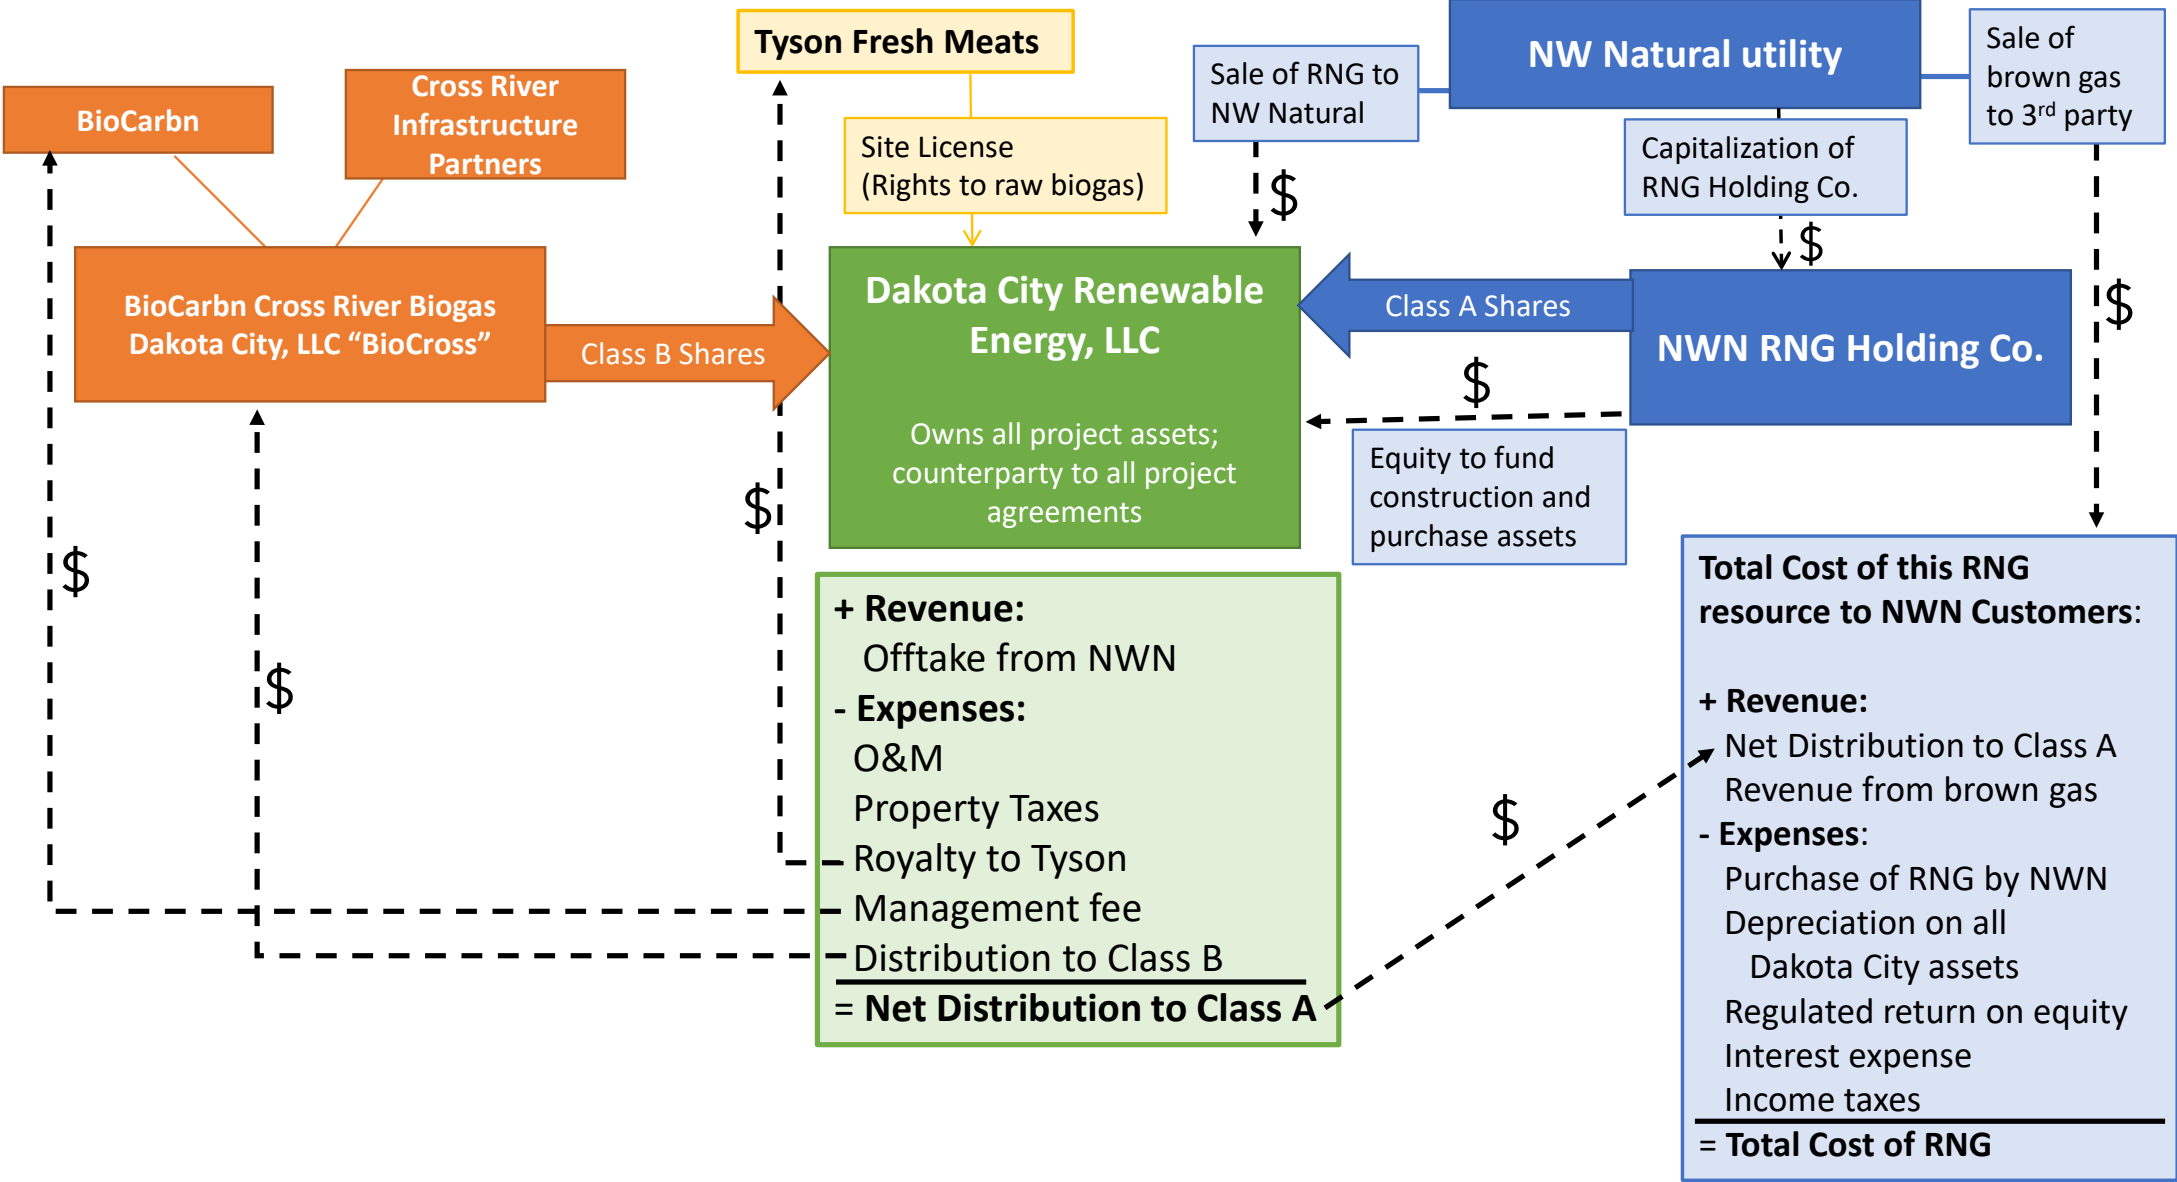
BioCarbn

Cross River Infrastructure Partners

Tyson Fresh Meats

Site License (Rights to raw biogas)

Sale of RNG to NW Natural

NW Natural utility

Sale of brown gas to 3$^{rd}$ party

Capitalization of RNG Holding Co.

$

$

$

BioCarbn Cross River Biogas Dakota City, LLC "BioCross"

Class B Shares

Dakota City Renewable Energy, LLC

Owns all project assets; counterparty to all project agreements

Class A Shares

NWN RNG Holding Co.

$

Equity to fund construction and purchase assets

$

$

$

+ Revenue:
Offtake from NWN
- Expenses:
O&M
Property Taxes
Royalty to Tyson
Management fee
Distribution to Class B
= Net Distribution to Class A

$

Total Cost of this RNG resource to NWN Customers:

+ Revenue:
Net Distribution to Class A
Revenue from brown gas
- Expenses:
Purchase of RNG by NWN
Depreciation on all Dakota City assets
Regulated return on equity
Interest expense
Income taxes
= Total Cost of RNG